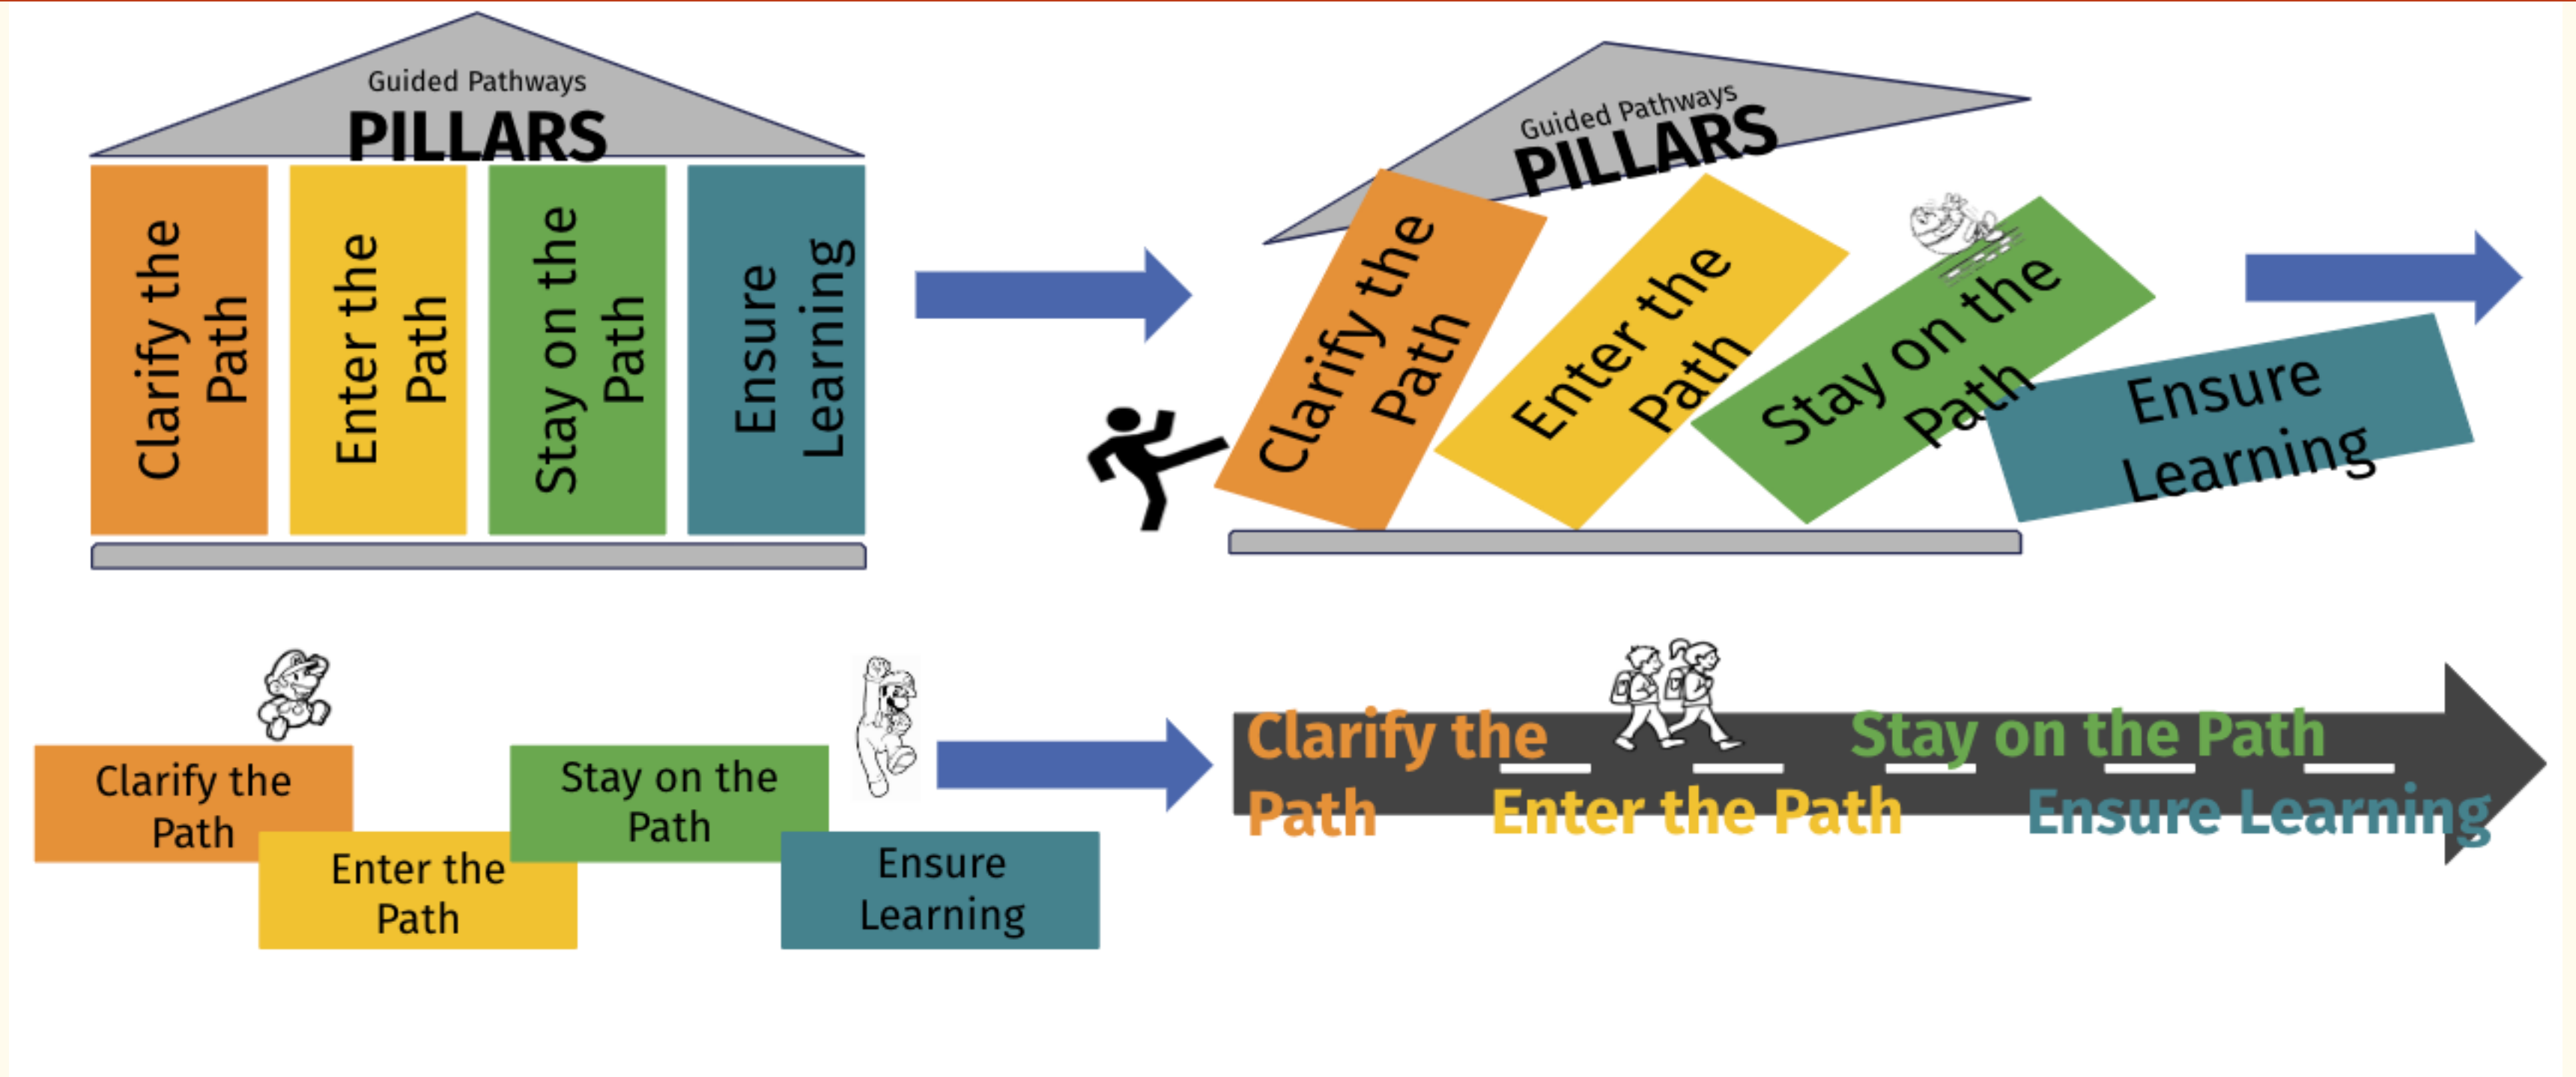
Guided Pathways
PILLARS

Clarify the Path

Enter the Path

Stay on the Path

Ensure Learning

Guided Pathways
PILLARS

Clarify the Path

Enter the Path

Stay on the Path

Ensure Learning

Clarify the Path

Enter the Path

Stay on the Path

Ensure Learning

Clarify the Path

Enter the Path

Stay on the Path

Ensure Learning